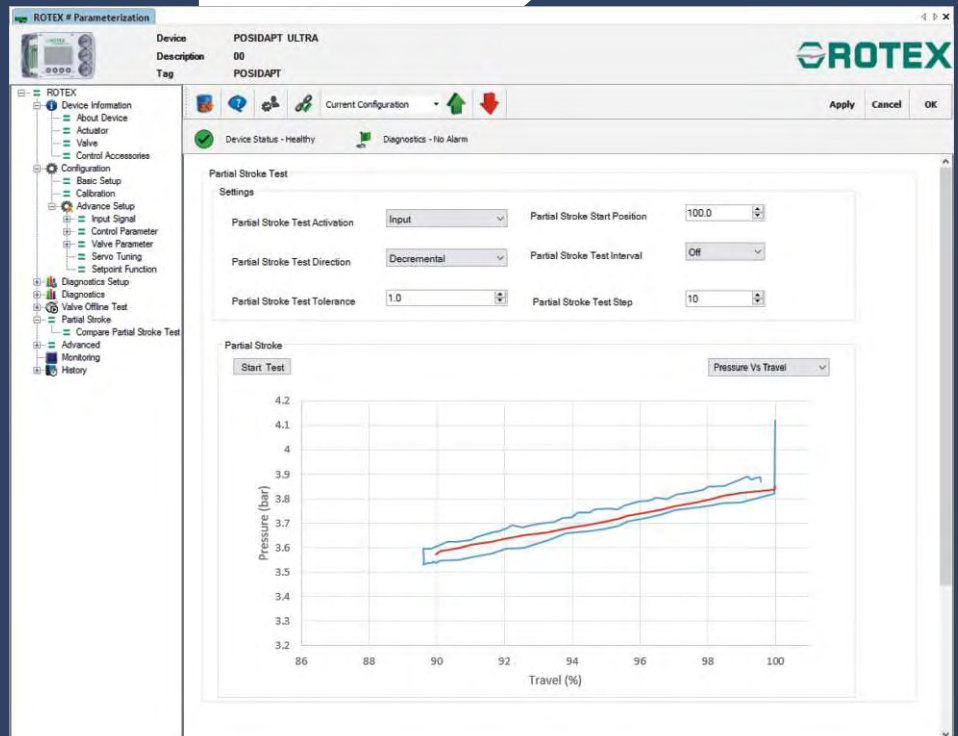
ROTEX # Parameterization

Device POSIDAPT ULTRA
Description 00
Tag POSIDAPT

ROTEX

ROTEX
Device Information
About Device
Actuator
Valve
Control Accessories
Configuration
Basic Setup
Calibration
Advance Setup
Input Signal
Control Parameter
Valve Parameter
Servo Tuning
Setpoint Function
Diagnostics Setup
Diagnostics
Valve Offline Test
Partial Stroke
Compare Partial Stroke Test
Advanced
Monitoring
History

Current Configuration

Apply Cancel OK

Device Status - Healthy Diagnostics - No Alarm

Partial Stroke Test
Settings

Partial Stroke Test Activation Input
Partial Stroke Start Position 100.0
Partial Stroke Test Direction Decremental
Partial Stroke Test Interval Off
Partial Stroke Test Tolerance 1.0
Partial Stroke Test Step 10

Partial Stroke
Start Test
Pressure Vs Travel

4.2
4.1
4
3.9
3.8
3.7
3.6
3.5
3.4
3.3
3.2
Pressure (bar)

86 88 90 92 94 96 98 100
Travel (%)